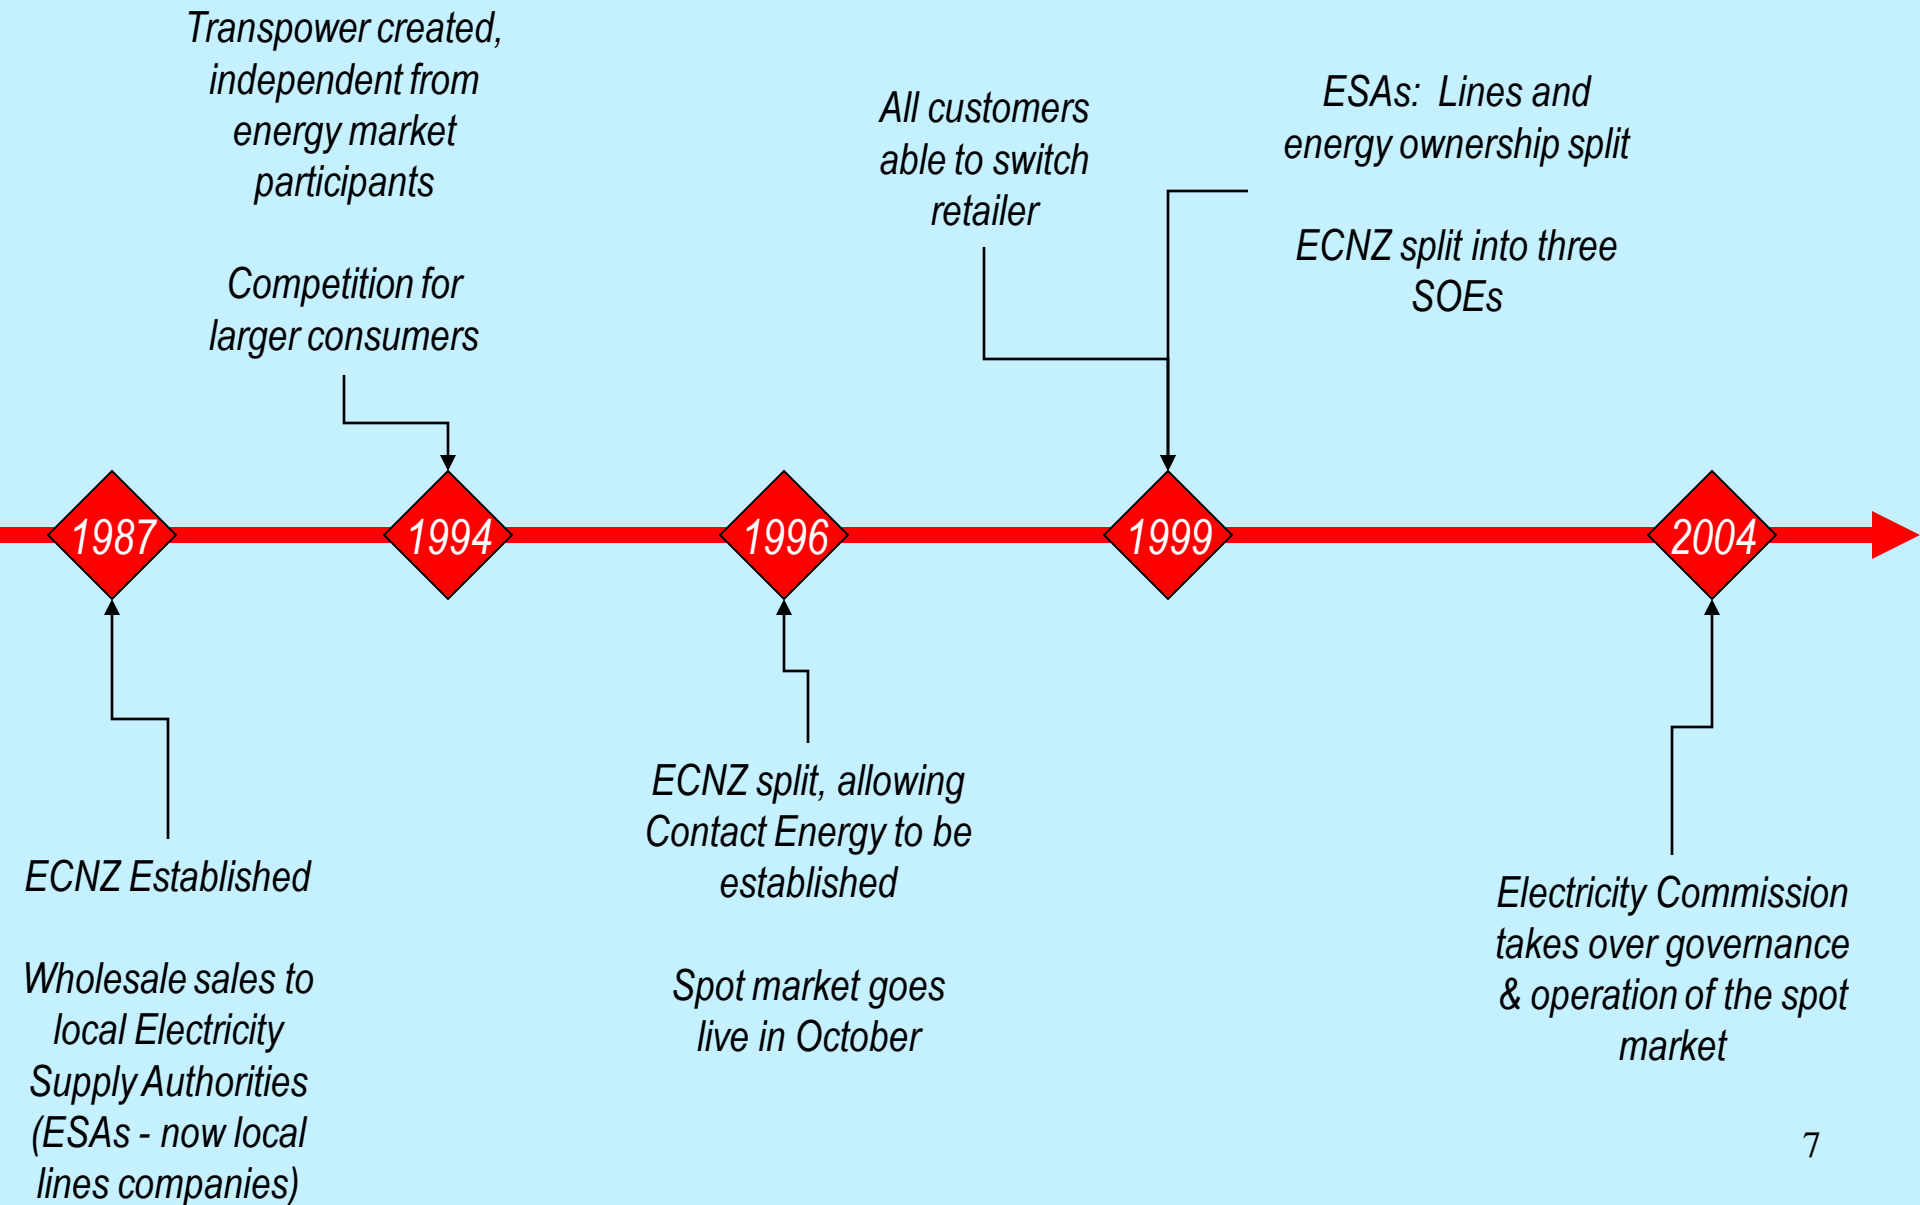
Transpower created, independent from energy market participants

Competition for larger consumers

All customers able to switch retailer

ESAs: Lines and energy ownership split

ECNZ split into three SOEs

1987

1994

1996

1999

2004

ECNZ Established

Wholesale sales to local Electricity Supply Authorities (ESAs - now local lines companies)

ECNZ split, allowing Contact Energy to be established

Spot market goes live in October

Electricity Commission takes over governance & operation of the spot market

7